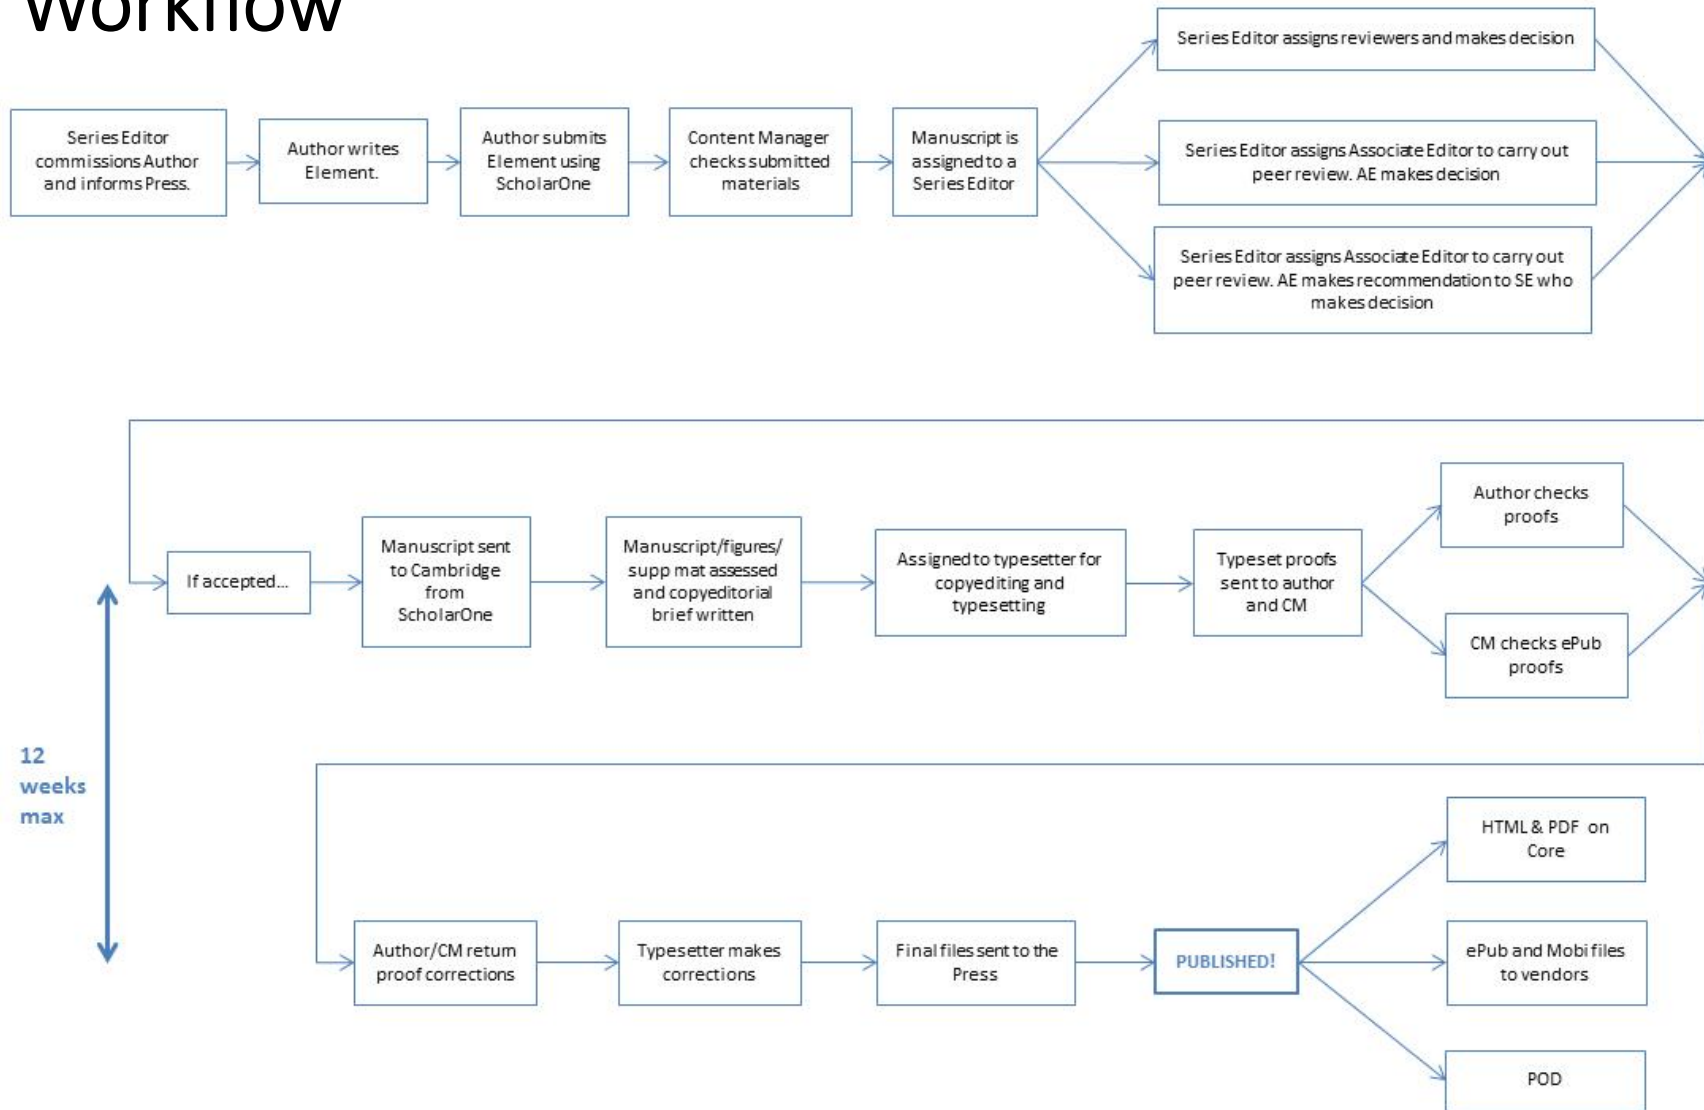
Workflow

Series Editor commissions Author and informs Press.

Author writes Element.

Author submits Element using ScholarOne

Content Manager checks submitted materials

Manuscript is assigned to a Series Editor

Series Editor assigns reviewers and makes decision

Series Editor assigns Associate Editor to carry out peer review. AE makes decision

Series Editor assigns Associate Editor to carry out peer review. AE makes recommendation to SE who makes decision

If accepted...

Manuscript sent to Cambridge from ScholarOne

Manuscript/figures/ supp mat assessed and copyeditorial brief written

Assigned to typesetter for copyediting and typesetting

Typeset proofs sent to author and CM

Author checks proofs

CM checks ePub proofs

12 weeks max

Author/CM return proof corrections

Typesetter makes corrections

Final files sent to the Press

PUBLISHED!

HTML & PDF on Core

ePub and Mobi files to vendors

POD